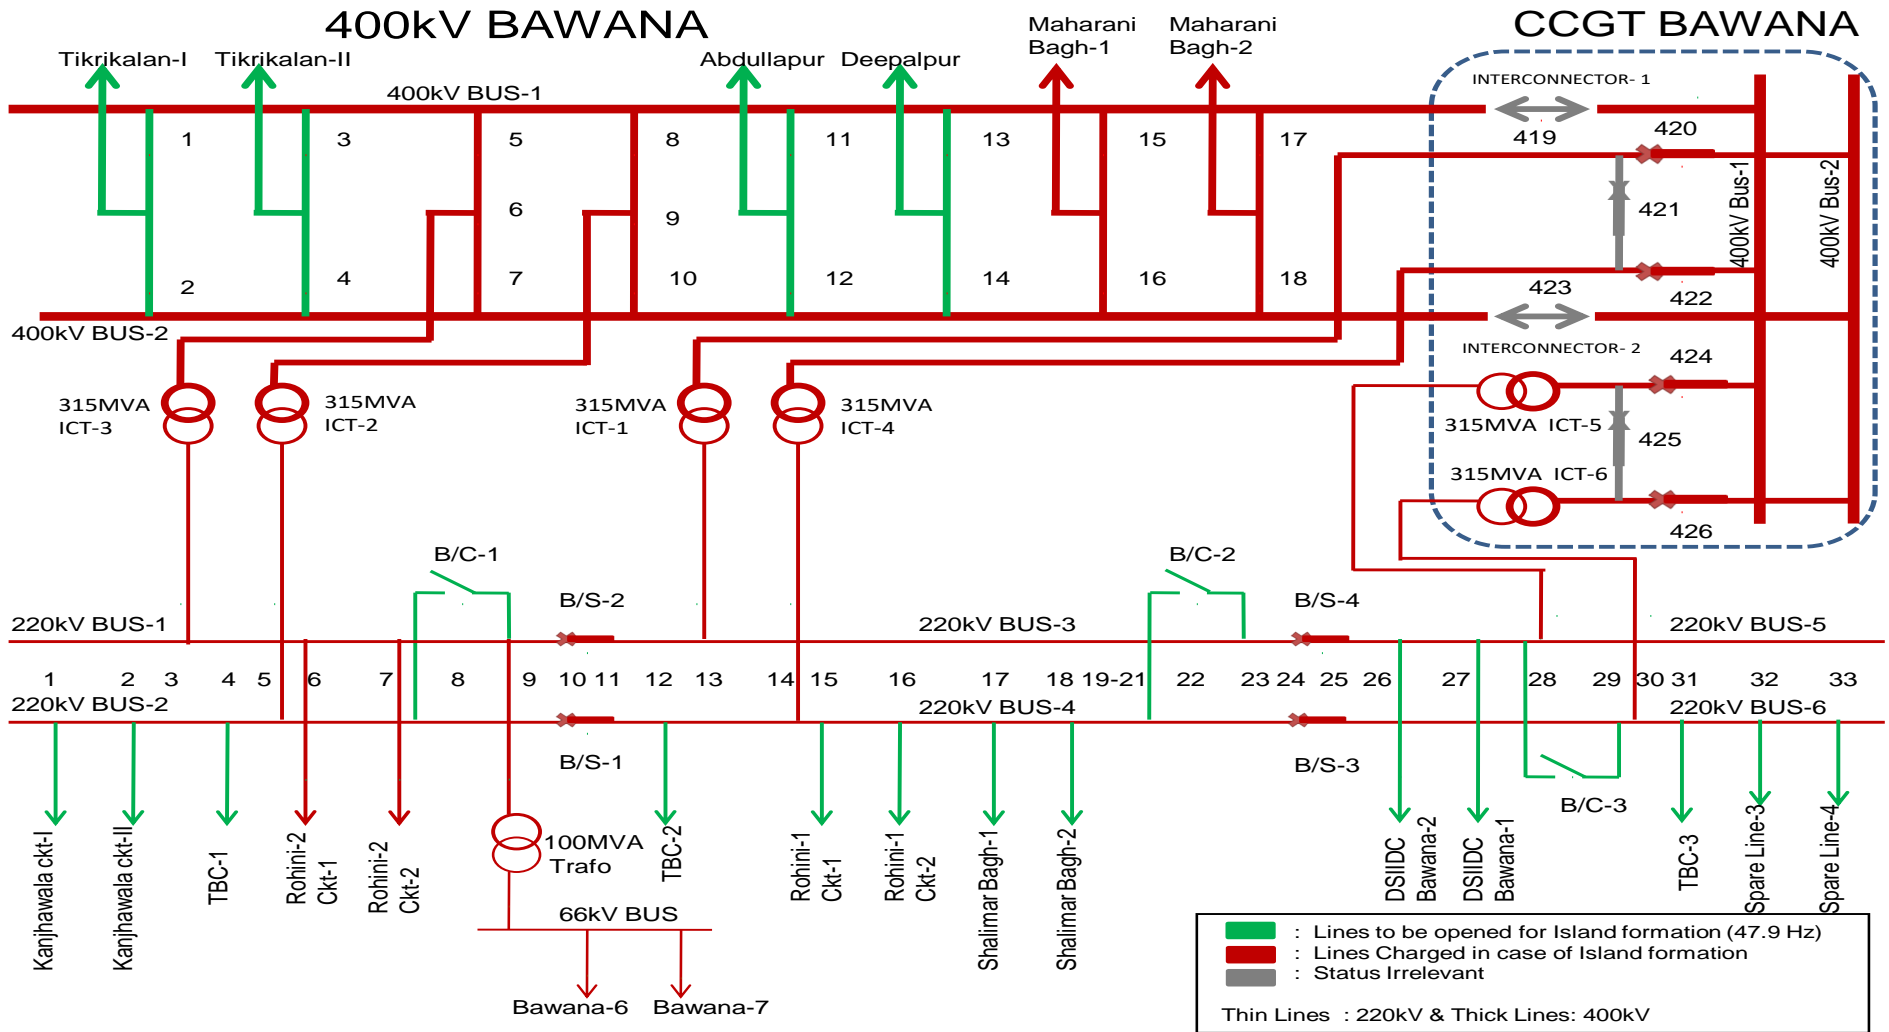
400kV BAWANA

CCGT BAWANA

Tikrikalan-I
Tikrikalan-II
Abdullapur
Deepalpur
Maharani Bagh-1
Maharani Bagh-2

400kV BUS-1

INTERCONNECTOR- 1

1
3
5
8
11
13
15
17
419
420
6
9
421
2
4
7
10
12
14
16
18
423
422

400kV Bus-1
400kV Bus-2

400kV BUS-2

INTERCONNECTOR- 2

424

315MVA ICT-3
315MVA ICT-2
315MVA ICT-1
315MVA ICT-4
315MVA ICT-5
425
315MVA ICT-6
426

B/C-1
B/C-2
B/S-2
B/S-4

220kV BUS-1
220kV BUS-3
220kV BUS-5

1 2 3 4 5 6 7 8 9 10 11 12 13 14 15 16 17 18 19-21 22 23 24 25 26 27 28 29 30 31 32 33

220kV BUS-2
220kV BUS-4
220kV BUS-6

B/S-1
B/S-3
B/C-3

Kanjhawala ckt-I
Kanjhawala ckt-II
TBC-1
Rohini-2 Ckt-1
Rohini-2 Ckt-2
100MVA Trafo
TBC-2
Rohini-1 Ckt-1
Rohini-1 Ckt-2
Shalimar Bagh-1
Shalimar Bagh-2
DSIIDC Bawana-2
DSIIDC Bawana-1
TBC-3
Spare Line-3
Spare Line-4

66kV BUS

Bawana-6
Bawana-7

: Lines to be opened for Island formation (47.9 Hz)
: Lines Charged in case of Island formation
: Status Irrelevant

Thin Lines : 220kV & Thick Lines: 400kV